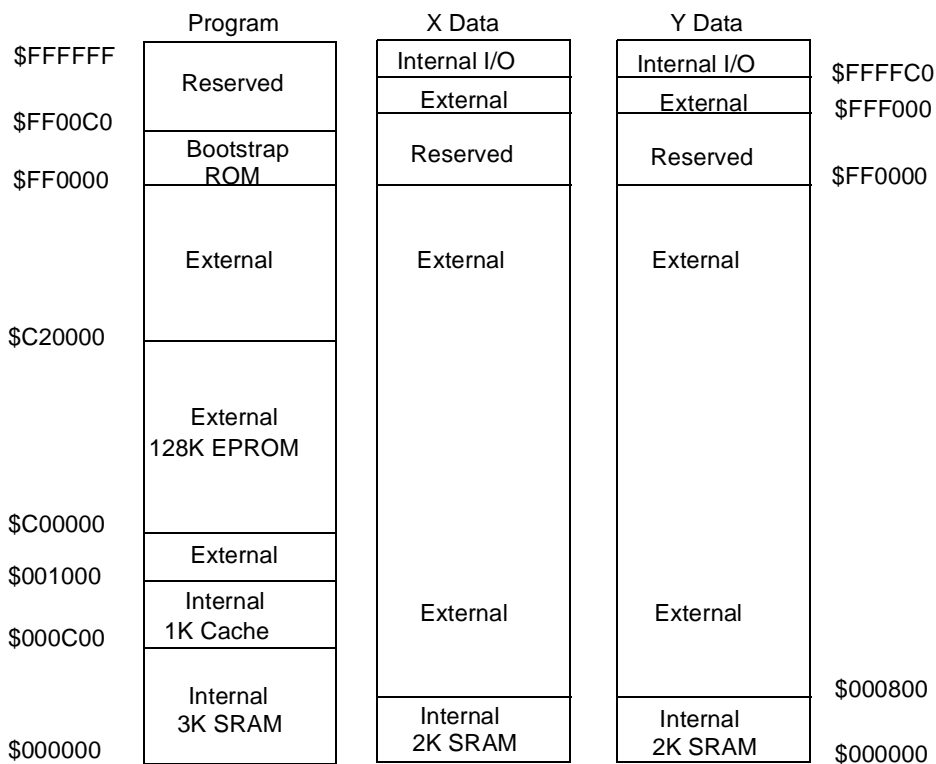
Program

X Data

Y Data

$FFFFFF

Reserved

$FF00C0

Bootstrap ROM

$FF0000

External

$C20000

External 128K EPROM

$C00000

External

$001000

Internal 1K Cache

$000C00

Internal 3K SRAM

$000000

Internal I/O

External

Reserved

External

External

Internal 2K SRAM

Internal I/O

External

Reserved

External

External

Internal 2K SRAM

$FFFFC0

$FFF000

$FF0000

$000800

$000000